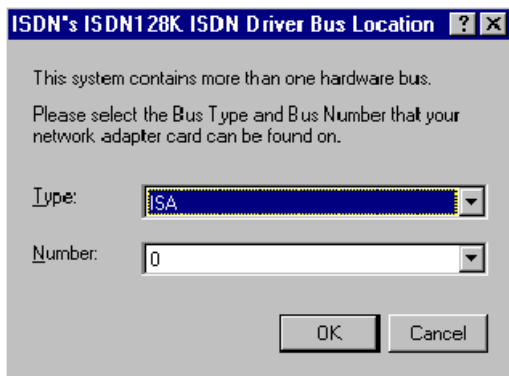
ISDN"s ISDN128K ISDN Driver Bus Location ? X

This system contains more than one hardware bus.

Please select the Bus Type and Bus Number that your network adapter card can be found on.

Type: ISA

Number: 0

OK Cancel